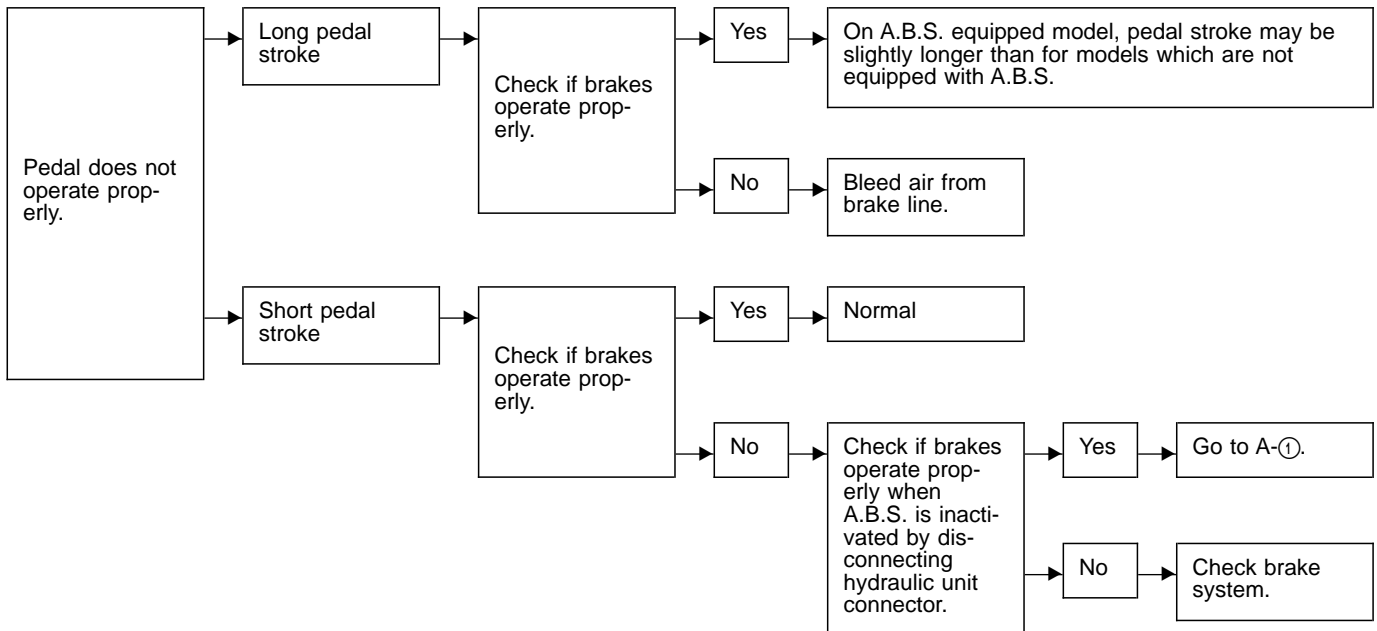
Pedal does not operate properly.

Long pedal stroke

Check if brakes operate properly.

Yes

On A.B.S. equipped model, pedal stroke may be slightly longer than for models which are not equipped with A.B.S.

No

Bleed air from brake line.

Short pedal stroke

Check if brakes operate properly.

Yes

Normal

No

Check if brakes operate properly when A.B.S. is inactivated by disconnecting hydraulic unit connector.

Yes

Go to A-①.

No

Check brake system.